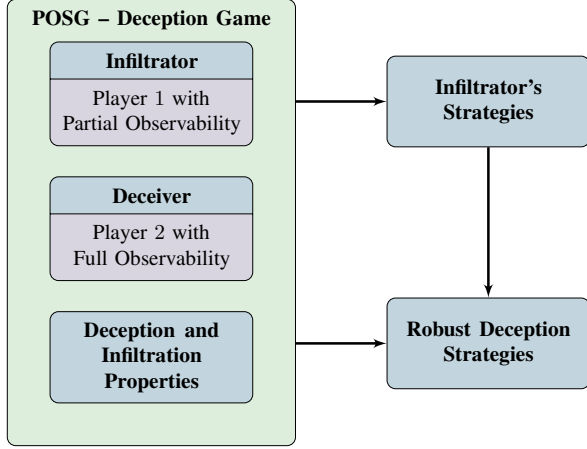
POSG – Deception Game

Infiltrator

Player 1 with Partial Observability

Deceiver

Player 2 with Full Observability

Deception and Infiltration Properties

Infiltrator's Strategies

Robust Deception Strategies